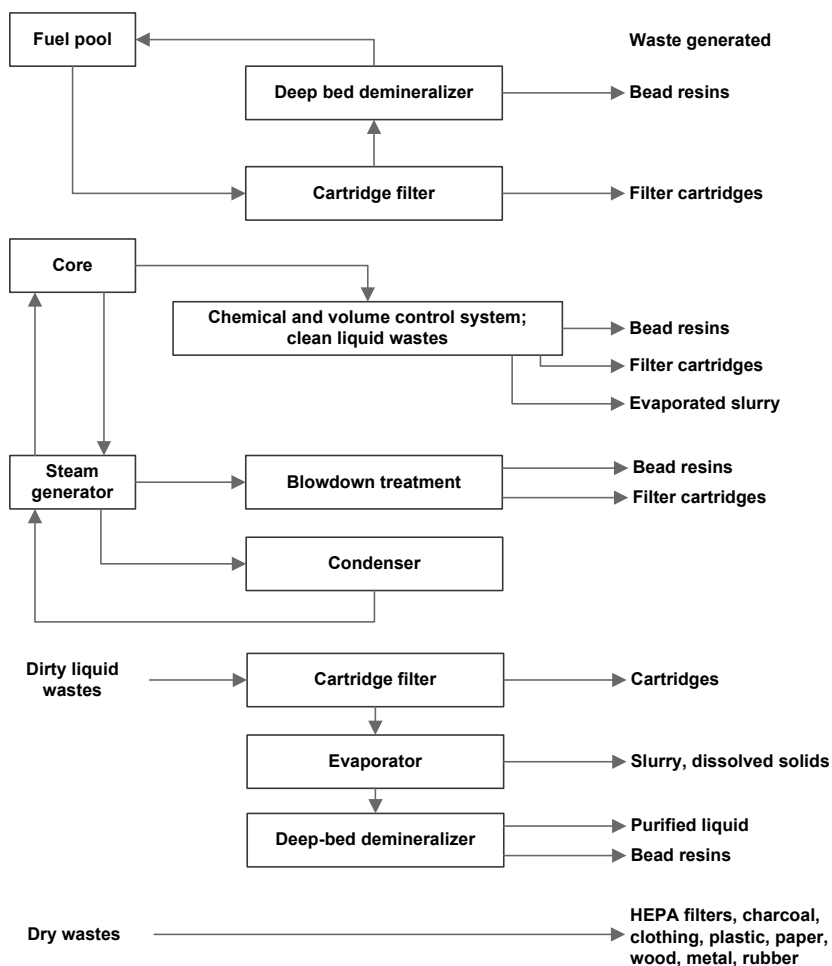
Fuel pool

Waste generated

Deep bed demineralizer

Bead resins

Cartridge filter

Filter cartridges

Core

Chemical and volume control system; clean liquid wastes

Bead resins

Filter cartridges

Evaporated slurry

Steam generator

Blowdown treatment

Bead resins

Filter cartridges

Condenser

Dirty liquid wastes

Cartridge filter

Cartridges

Evaporator

Slurry, dissolved solids

Deep-bed demineralizer

Purified liquid

Bead resins

Dry wastes

HEPA filters, charcoal, clothing, plastic, paper, wood, metal, rubber